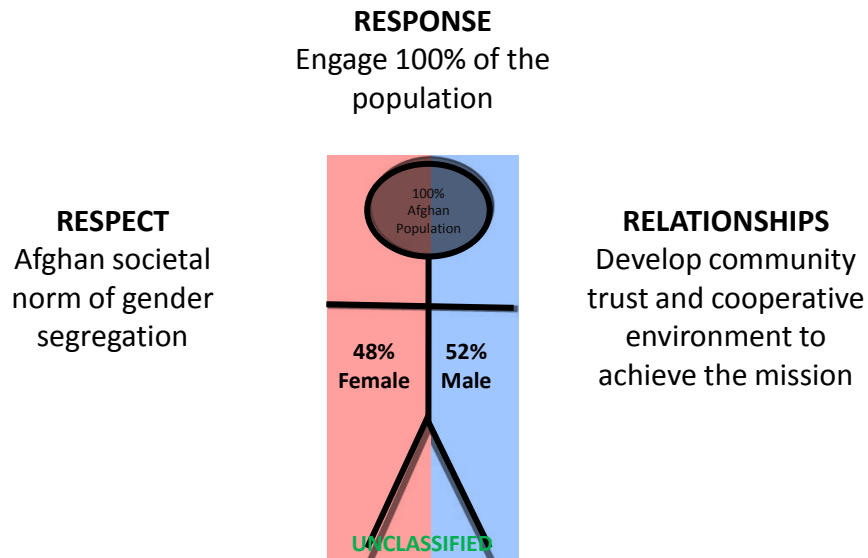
**RESPONSE**
Engage 100% of the population

**RESPECT**
Afghan societal norm of gender segregation

100% Afghan Population

**RELATIONSHIPS**
Develop community trust and cooperative environment to achieve the mission

**48% Female**

**52% Male**

UNCLASSIFIED